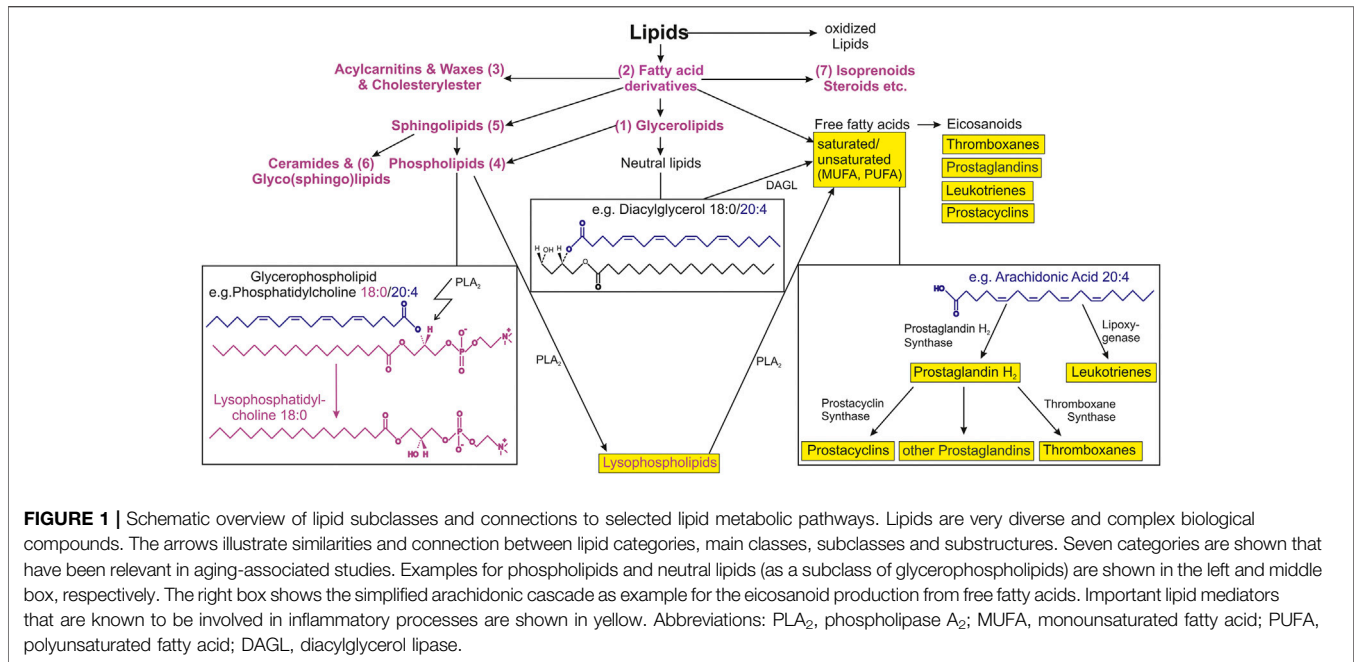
Lipids
oxidized Lipids
Acylcarnitins & Waxes (3) & Cholesterylester
(2) Fatty acid derivatives
(7) Isoprenoids Steroids etc.
Sphingolipids (5)
(1) Glycerolipids
Free fatty acids
Eicosanoids
Ceramides & (6) Glyco(sphingo)lipids
Phospholipids (4)
Neutral lipids
saturated/ unsaturated (MUFA, PUFA)
Thromboxanes
Prostaglandins
Leukotrienes
Prostacyclins
DAGL
e.g. Diacylglycerol 18:0/20:4
H OH H
O
O
O
O
Glycerophospholipid
e.g.Phosphatidylcholine 18:0/20:4
PLA$_2$
Lysophosphatidylcholine 18:0
HO H
PLA$_2$
PLA$_2$
Lysophospholipids
e.g. Arachidonic Acid 20:4
HO
Prostaglandin H$_2$ Synthase
Lipoxygenase
Prostaglandin H$_2$
Leukotrienes
Prostacyclin Synthase
Thromboxane Synthase
Prostacyclins
other Prostaglandins
Thromboxanes

FIGURE 1 | Schematic overview of lipid subclasses and connections to selected lipid metabolic pathways. Lipids are very diverse and complex biological compounds. The arrows illustrate similarities and connection between lipid categories, main classes, subclasses and substructures. Seven categories are shown that have been relevant in aging-associated studies. Examples for phospholipids and neutral lipids (as a subclass of glycerophospholipids) are shown in the left and middle box, respectively. The right box shows the simplified arachidonic cascade as example for the eicosanoid production from free fatty acids. Important lipid mediators that are known to be involved in inflammatory processes are shown in yellow. Abbreviations: PLA$_2$, phospholipase A$_2$; MUFA, monounsaturated fatty acid; PUFA, polyunsaturated fatty acid; DAGL, diacylglycerol lipase.